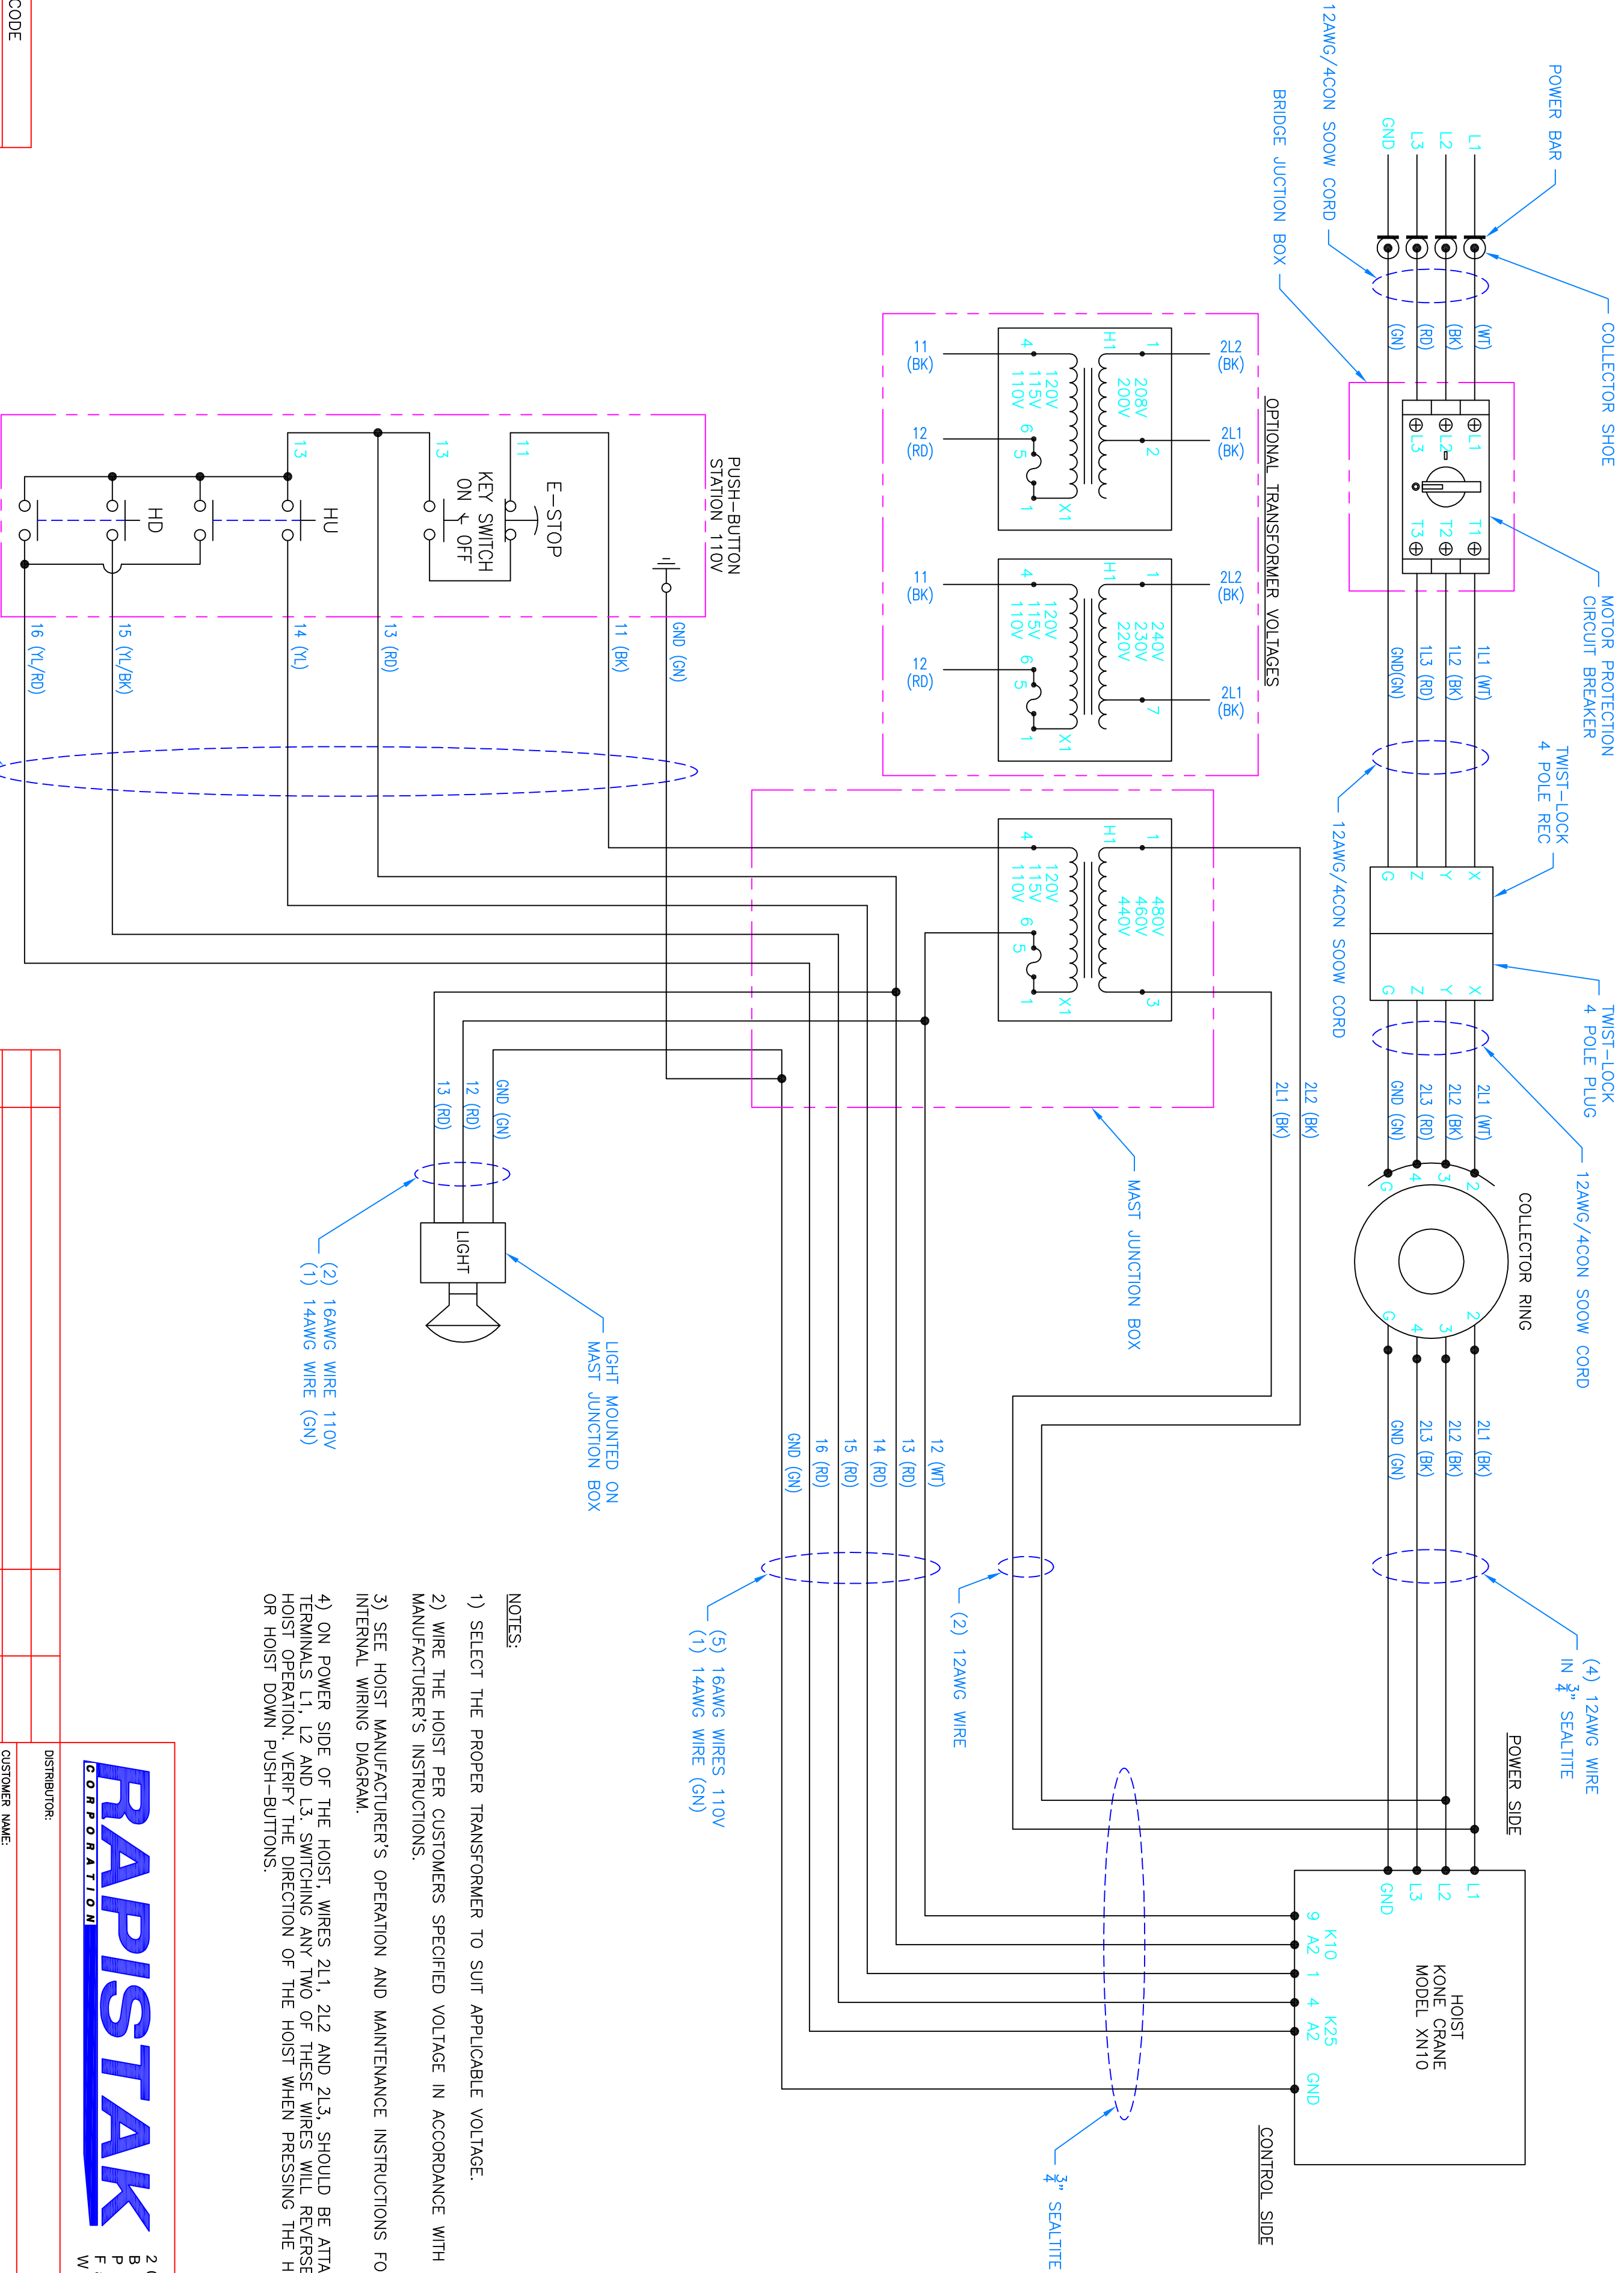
POWER BAR

L1
L2
L3
GND

12AWG/4CON SOOW CORD

BRIDGE JUCTION BOX

COLLECTOR SHOE

(WT)
(BK)
(RD)
(GN)

L1
L2
L3
T1
T2
T3

MOTOR PROTECTION CIRCUIT BREAKER

1L1 (WT)
1L2 (BK)
1L3 (RD)
GND(GN)

TWIST-LOCK 4 POLE REC

12AWG/4CON SOOW CORD

X
Y
Z
G

X
Y
Z
G

TWIST-LOCK 4 POLE PLUG

2L1 (WT)
2L2 (BK)
2L3 (RD)
GND (GN)

12AWG/4CON SOOW CORD

COLLECTOR RING

2
3
4
G

2
3
4
G

2L1 (BK)
2L2 (BK)
2L3 (BK)
GND (GN)

(4) 12AWG WIRE IN $\frac{3}{4}$" SEALTITE

POWER SIDE

L1
L2
L3
GND

HOIST
KONE CRANE
MODEL XN10

K10
9
A2
1
4
A2
K25
GND

CONTROL SIDE

$\frac{3}{4}$" SEALTITE

OPTIONAL TRANSFORMER VOLTAGES

2L2 (BK)
2L1 (BK)
11 (BK)
12 (RD)
H1
1
2
208V
200V
4
120V
115V
110V
6
5
1
X1

2L2 (BK)
2L1 (BK)
11 (BK)
12 (RD)
H1
1
7
240V
230V
220V
4
120V
115V
110V
6
5
1
X1

H1
1
3
480V
460V
440V
4
120V
115V
110V
6
5
1
X1

2L2 (BK)
2L1 (BK)

MAST JUNCTION BOX

PUSH-BUTTON STATION 110V

E-STOP
KEY SWITCH
ON OFF
HU
HD
11
13
13

GND (GN)
11 (BK)
13 (RD)
14 (YL)
15 (YL/BK)
16 (YL/RD)

GND (GN)
12 (RD)
13 (RD)

LIGHT

LIGHT MOUNTED ON MAST JUNCTION BOX

(2) 16AWG WIRE 110V
(1) 14AWG WIRE (GN)

12 (WT)
13 (RD)
14 (RD)
15 (RD)
16 (RD)
GND (GN)

(2) 12AWG WIRE

(5) 16AWG WIRES 110V
(1) 14AWG WIRE (GN)

NOTES:
1) SELECT THE PROPER TRANSFORMER TO SUIT APPLICABLE VOLTAGE.
2) WIRE THE HOIST PER CUSTOMERS SPECIFIED VOLTAGE IN ACCORDANCE WITH MANUFACTURER'S INSTRUCTIONS.
3) SEE HOIST MANUFACTURER'S OPERATION AND MAINTENANCE INSTRUCTIONS FO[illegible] INTERNAL WIRING DIAGRAM.
4) ON POWER SIDE OF THE HOIST, WIRES 2L1, 2L2 AND 2L3, SHOULD BE ATTA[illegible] TERMINALS L1, L2 AND L3. SWITCHING ANY TWO OF THESE WIRES WILL REVERSE HOIST OPERATION. VERIFY THE DIRECTION OF THE HOIST WHEN PRESSING THE H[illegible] OR HOIST DOWN PUSH-BUTTONS.

CODE

RAPISTAK
CORPORATION

DISTRIBUTOR:
CUSTOMER NAME:

2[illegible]
B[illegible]
P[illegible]
F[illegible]
W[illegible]